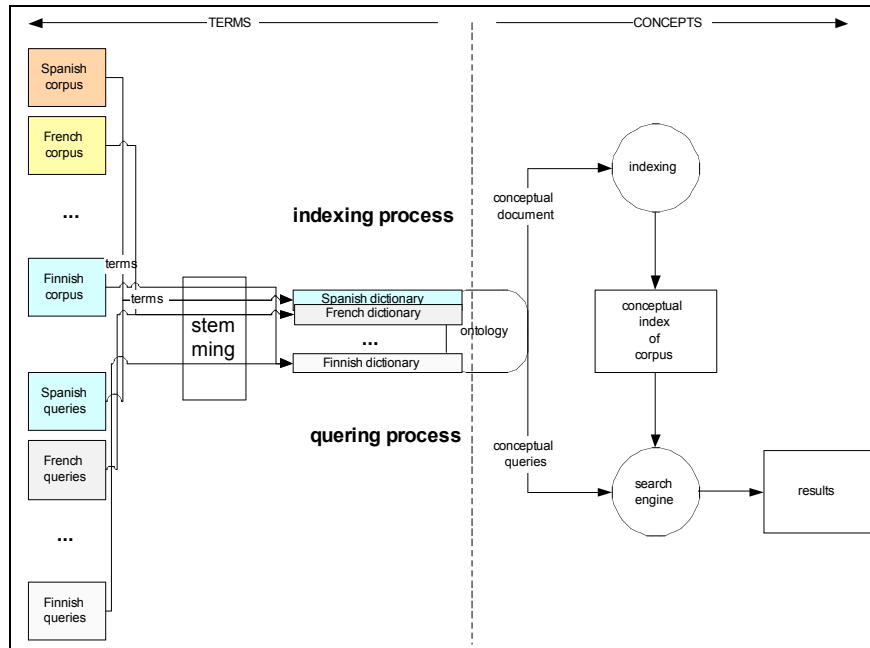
TERMS

CONCEPTS

Spanish corpus

French corpus

...

Finnish corpus

Spanish queries

French queries

...

Finnish queries

terms

terms

stem ming

indexing process

quering process

Spanish dictionary

French dictionary

...

Finnish dictionary

ontology

conceptual document

conceptual queries

indexing

conceptual index of corpus

search engine

results